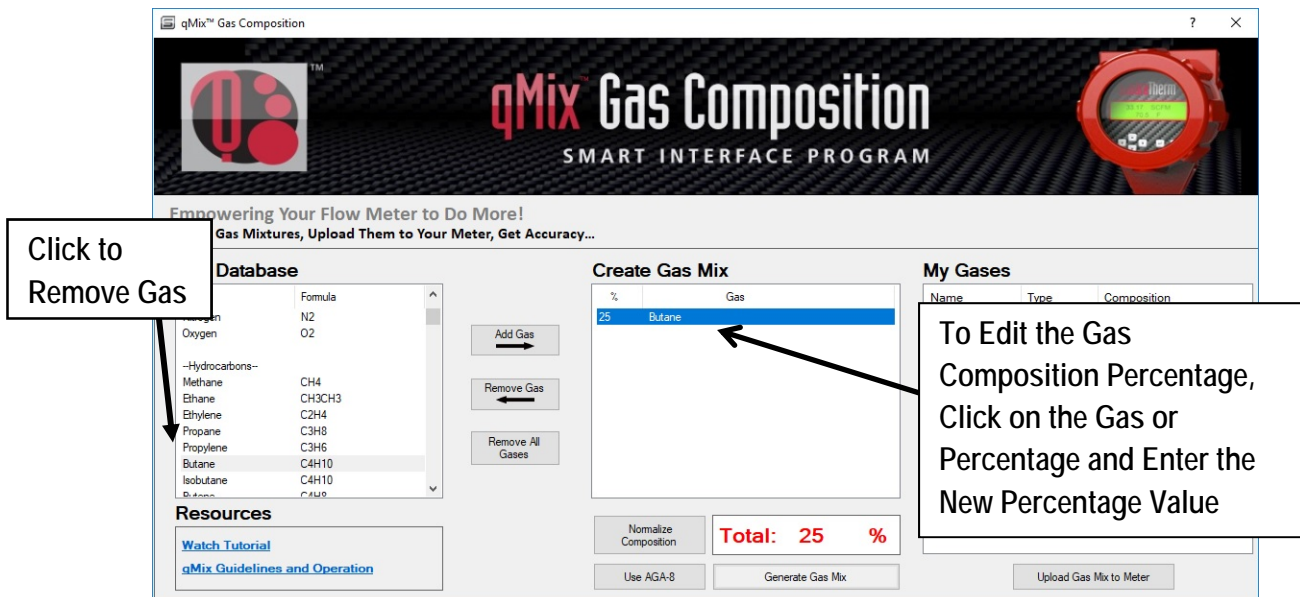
qMix™ Gas Composition

? ✕

™

qMix™ Gas Composition

SMART INTERFACE PROGRAM

Empowering Your Flow Meter to Do More!

Gas Mixtures, Upload Them to Your Meter, Get Accuracy...

Click to Remove Gas

Database

| | Formula |
|---|---|
| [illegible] | N2 |
| Oxygen | O2 |
| --Hydrocarbons-- | |
| Methane | CH4 |
| Ethane | CH3CH3 |
| Ethylene | C2H4 |
| Propane | C3H8 |
| Propylene | C3H6 |
| Butane | C4H10 |
| Isobutane | C4H10 |
| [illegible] | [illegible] |

Add Gas

Remove Gas

Remove All Gases

Create Gas Mix

| % | Gas |
|---|---|
| 25 | Butane |

My Gases

| Name | Type | Composition |
|---|---|---|

To Edit the Gas Composition Percentage, Click on the Gas or Percentage and Enter the New Percentage Value

Resources

Watch Tutorial

qMix Guidelines and Operation

Normalize Composition

Total: 25 %

Use AGA-8

Generate Gas Mix

Upload Gas Mix to Meter